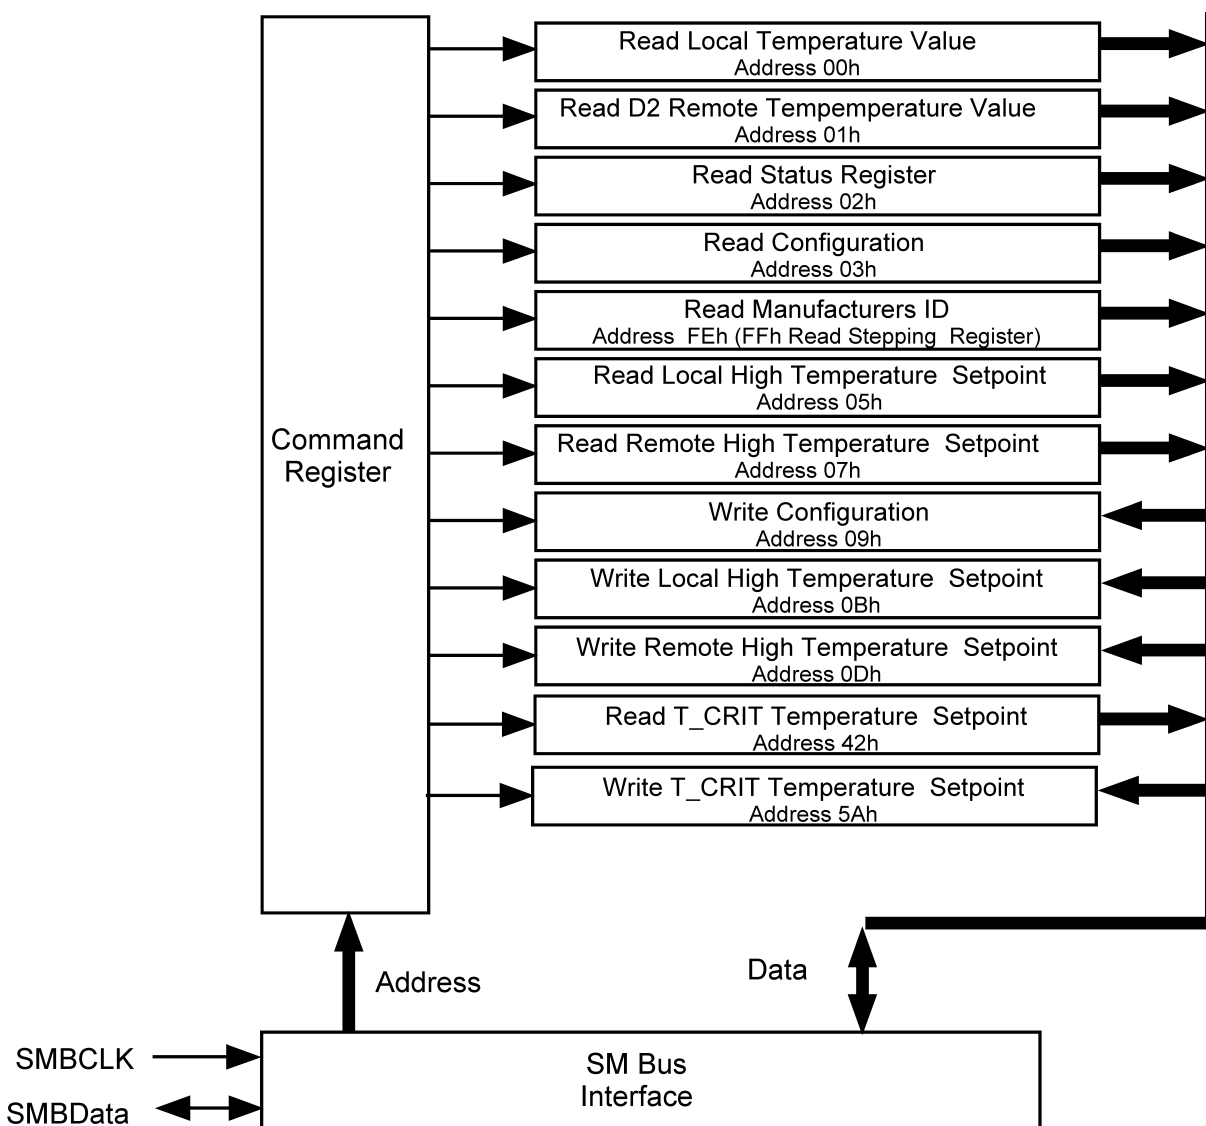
Command Register

Read Local Temperature Value
Address 00h

Read D2 Remote Tempemperature Value
Address 01h

Read Status Register
Address 02h

Read Configuration
Address 03h

Read Manufacturers ID
Address FEh (FFh Read Stepping Register)

Read Local High Temperature Setpoint
Address 05h

Read Remote High Temperature Setpoint
Address 07h

Write Configuration
Address 09h

Write Local High Temperature Setpoint
Address 0Bh

Write Remote High Temperature Setpoint
Address 0Dh

Read T_CRIT Temperature Setpoint
Address 42h

Write T_CRIT Temperature Setpoint
Address 5Ah

Address

Data

SMBCLK

SMBData

SM Bus Interface